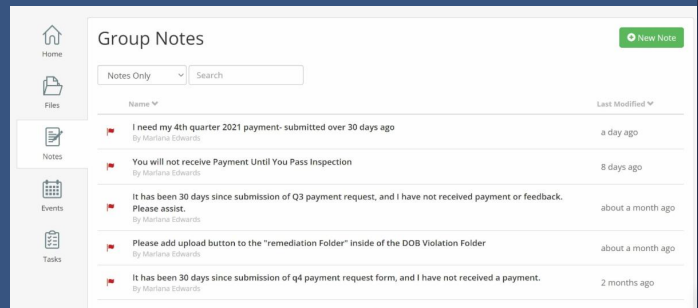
Home

Files

Notes

Events

Tasks

Group Notes

New Note

Notes Only

Search

Name

Last Modified

I need my 4th quarter 2021 payment- submitted over 30 days ago
By Marlana Edwards

a day ago

You will not receive Payment Until You Pass Inspection
By Marlana Edwards

8 days ago

It has been 30 days since submission of Q3 payment request, and I have not received payment or feedback. Please assist.
By Marlana Edwards

about a month ago

Please add upload button to the "remediation Folder" inside of the DOB Violation Folder
By Marlana Edwards

about a month ago

It has been 30 days since submission of q4 payment request form, and I have not received a payment.
By Marlana Edwards

2 months ago